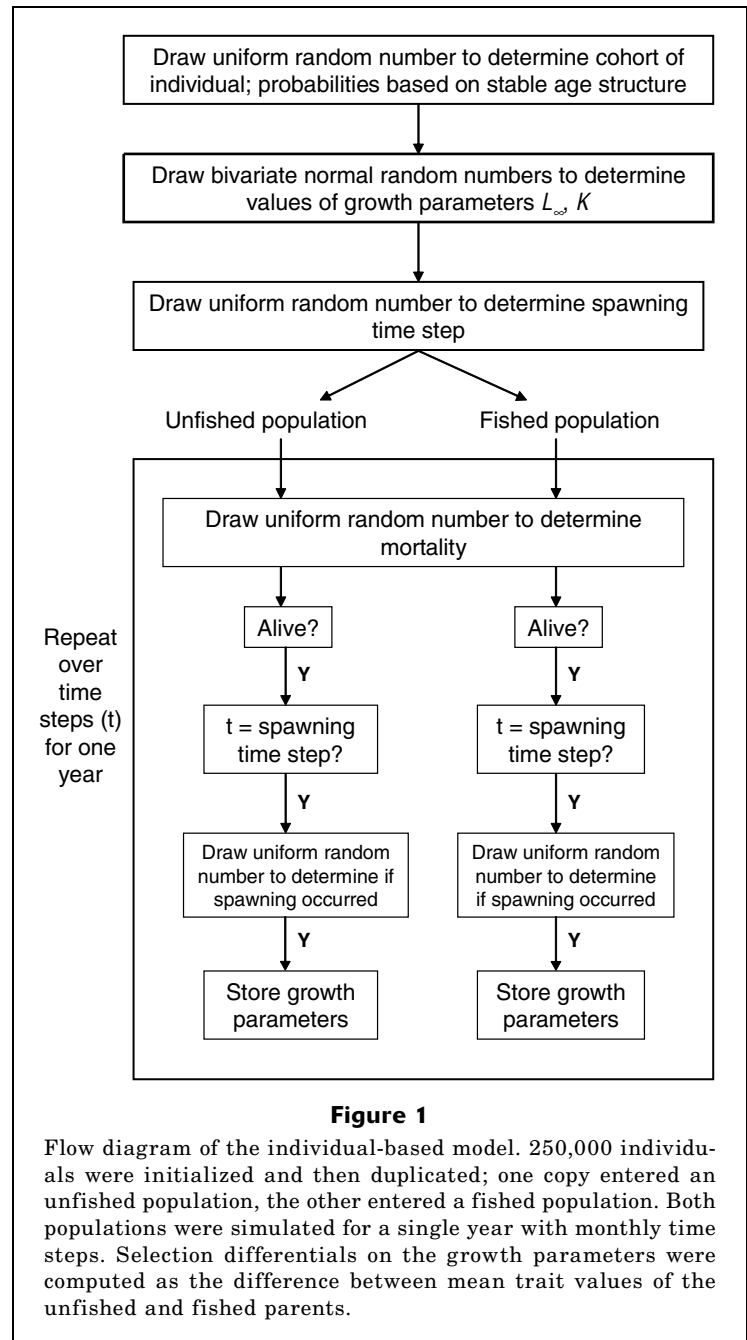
Draw uniform random number to determine cohort of individual; probabilities based on stable age structure

Draw bivariate normal random numbers to determine values of growth parameters $L_\infty$, $K$

Draw uniform random number to determine spawning time step

Unfished population

Fished population

Draw uniform random number to determine mortality

Repeat over time steps (t) for one year

Alive?

Y

t = spawning time step?

Y

Draw uniform random number to determine if spawning occurred

Y

Store growth parameters

Alive?

Y

t = spawning time step?

Y

Draw uniform random number to determine if spawning occurred

Y

Store growth parameters

Figure 1

Flow diagram of the individual-based model. 250,000 individuals were initialized and then duplicated; one copy entered an unfished population, the other entered a fished population. Both populations were simulated for a single year with monthly time steps. Selection differentials on the growth parameters were computed as the difference between mean trait values of the unfished and fished parents.